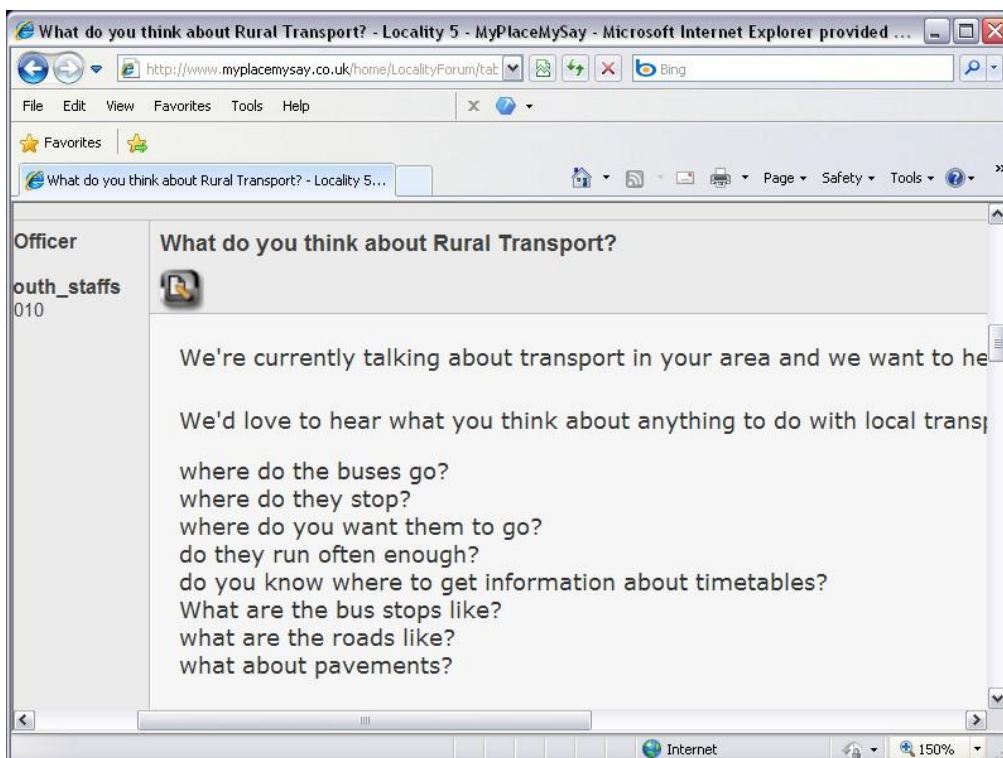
What do you think about Rural Transport? - Locality 5 - MyPlaceMySay - Microsoft Internet Explorer provided ...

http://www.myplacemysay.co.uk/home/LocalityForum/tat

Bing

File Edit View Favorites Tools Help

Favorites

What do you think about Rural Transport? - Locality 5...

Page ▾ Safety ▾ Tools ▾

Officer

outh_staffs
010

What do you think about Rural Transport?

We're currently talking about transport in your area and we want to he

We'd love to hear what you think about anything to do with local transp

where do the buses go?
where do they stop?
where do you want them to go?
do they run often enough?
do you know where to get information about timetables?
What are the bus stops like?
what are the roads like?
what about pavements?

Internet

150%